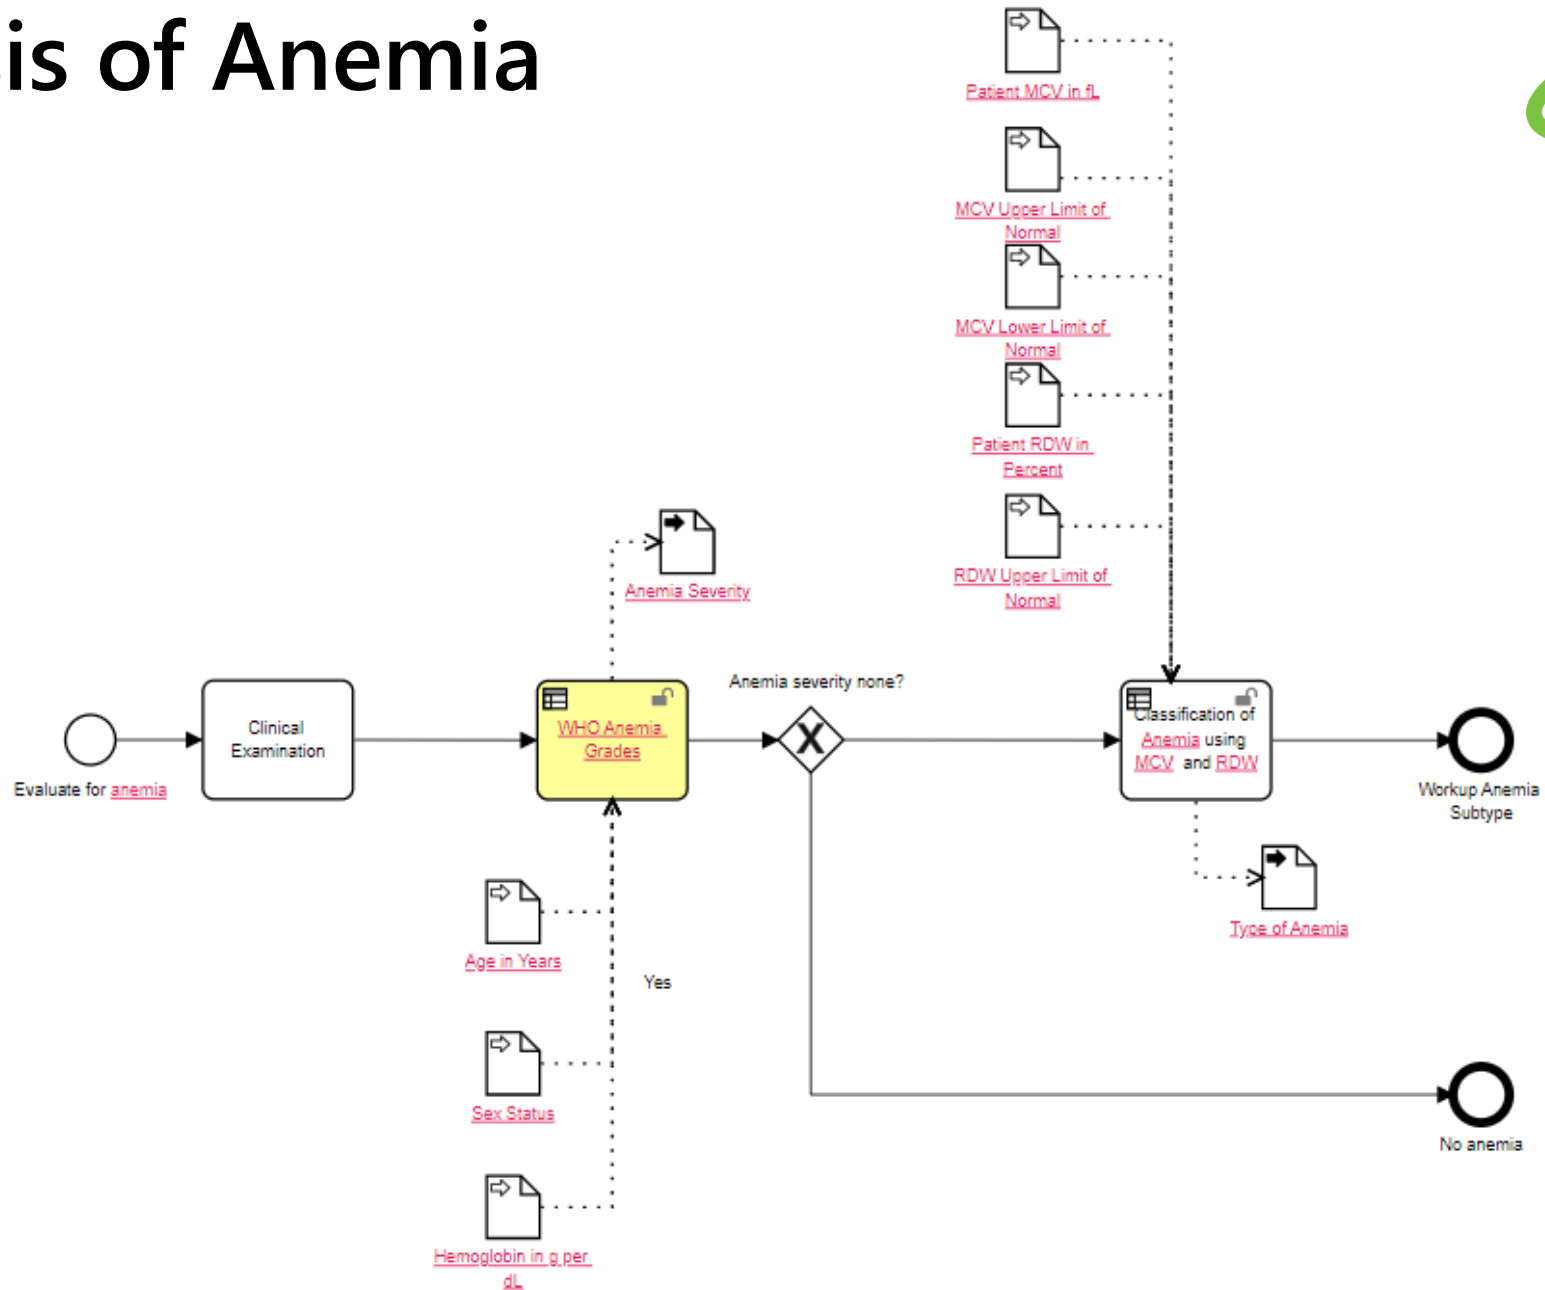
is of Anemia

Patient MCV in fL

MCV Upper Limit of Normal

MCV Lower Limit of Normal

Patient RDW in Percent

RDW Upper Limit of Normal

Anemia Severity

Anemia severity none?

Evaluate for anemia

Clinical Examination

WHO Anemia Grades

Classification of Anemia using MCV and RDW

Workup Anemia Subtype

Type of Anemia

Age in Years

Yes

Sex Status

No anemia

Hemoglobin in g per dL